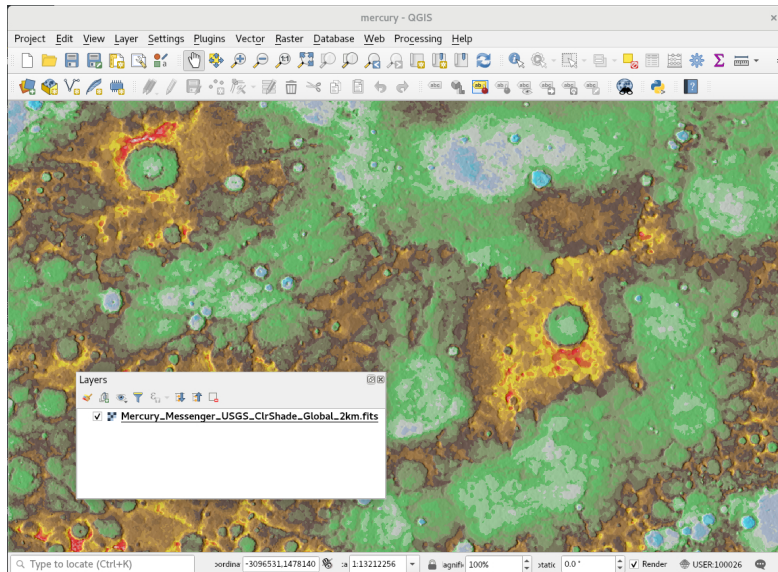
mercury - QGIS

Project Edit View Layer Settings Plugins Vector Raster Database Web Processing Help

Layers

Mercury_Messenger_USGS_ClrShade_Global_2km.fits

Type to locate (Ctrl+K) oordina -3096531,1478140 :a 1:13212256 agnifi 100% otatic 0.0 ° Render USER:100026